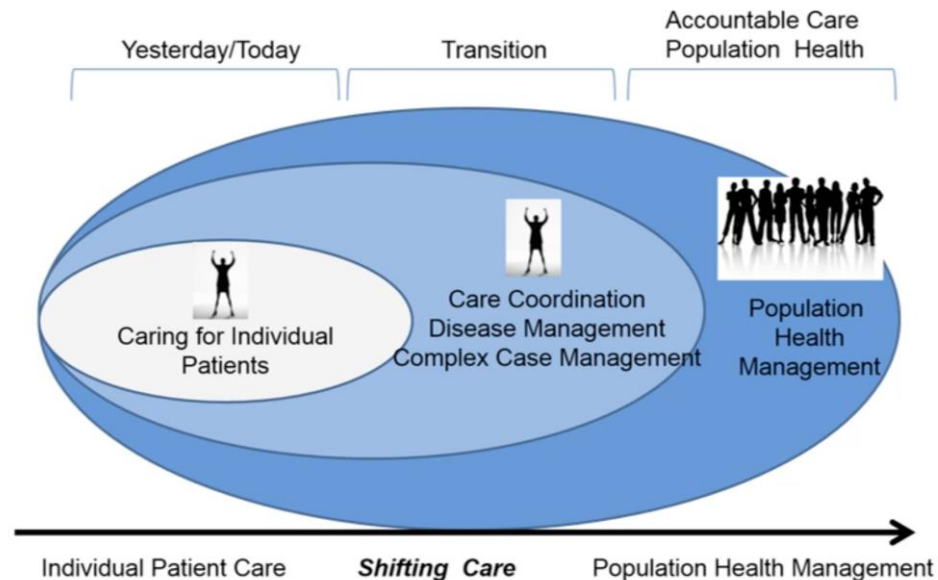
Yesterday/Today

Transition

Accountable Care
Population Health

Caring for Individual Patients

Care Coordination
Disease Management
Complex Case Management

Population Health Management

Individual Patient Care

***Shifting Care***

Population Health Management